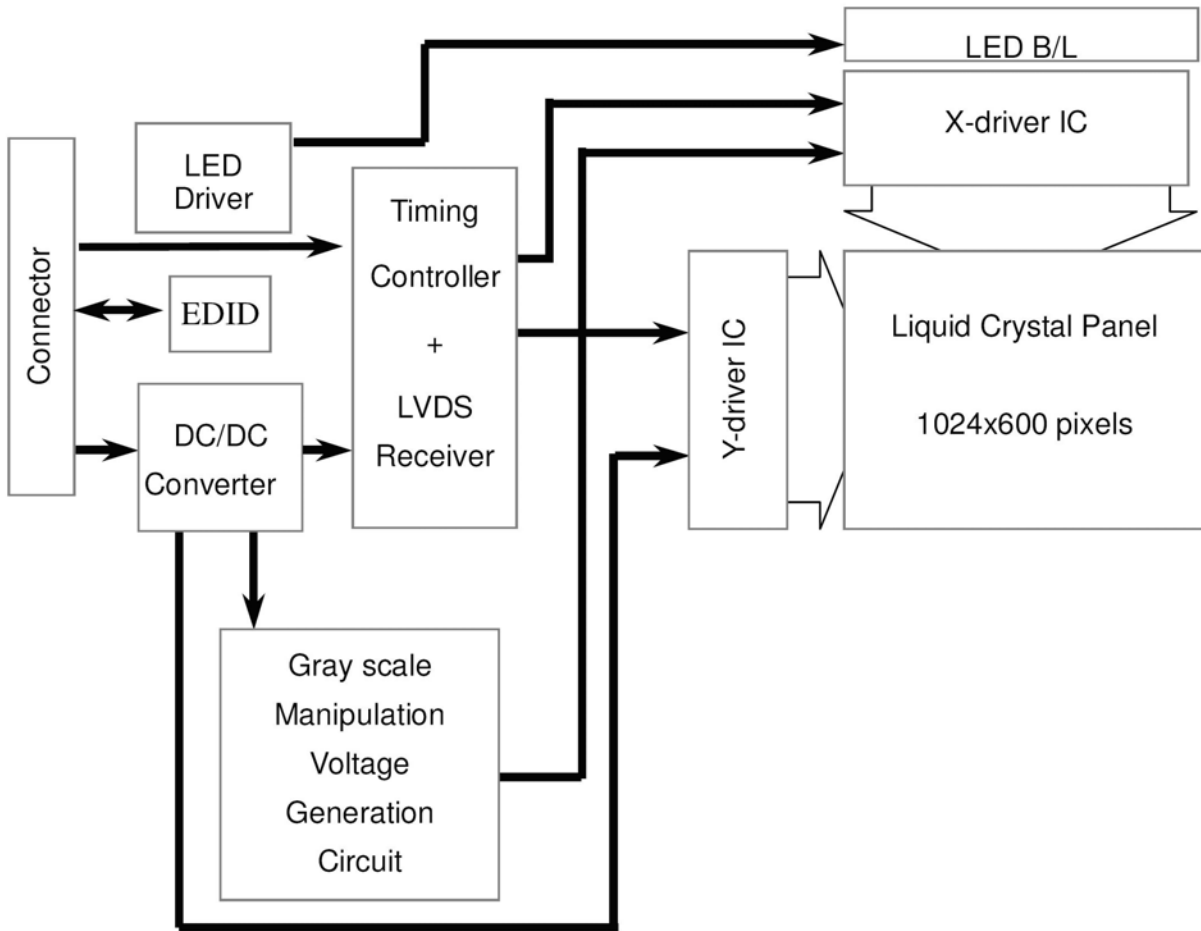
LED B/L

X-driver IC

Connector

LED Driver

EDID

DC/DC Converter

Timing Controller + LVDS Receiver

Y-driver IC

Liquid Crystal Panel

1024x600 pixels

Gray scale Manipulation Voltage Generation Circuit